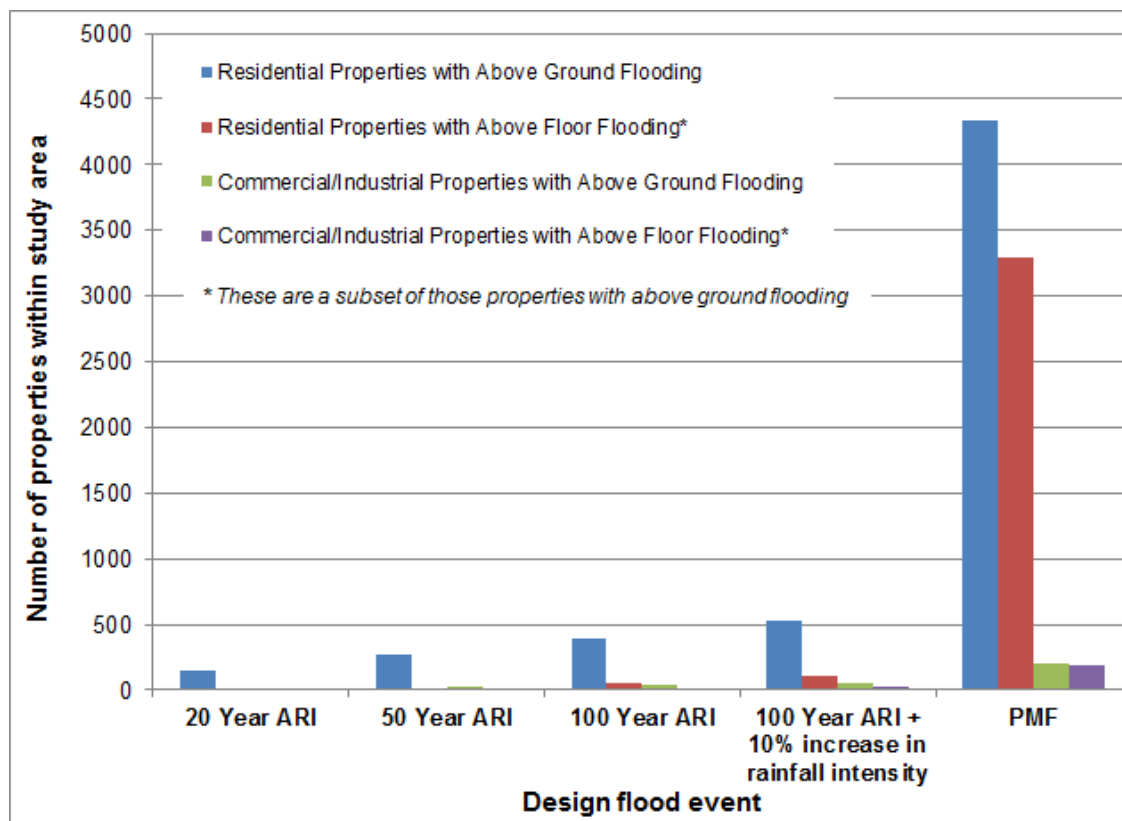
Residential Properties with Above Ground Flooding
Residential Properties with Above Floor Flooding*
Commercial/Industrial Properties with Above Ground Flooding
Commercial/Industrial Properties with Above Floor Flooding*
* These are a subset of those properties with above ground flooding

Number of properties within study area

5000
4500
4000
3500
3000
2500
2000
1500
1000
500
0

20 Year ARI
50 Year ARI
100 Year ARI
100 Year ARI + 10% increase in rainfall intensity
PMF

Design flood event